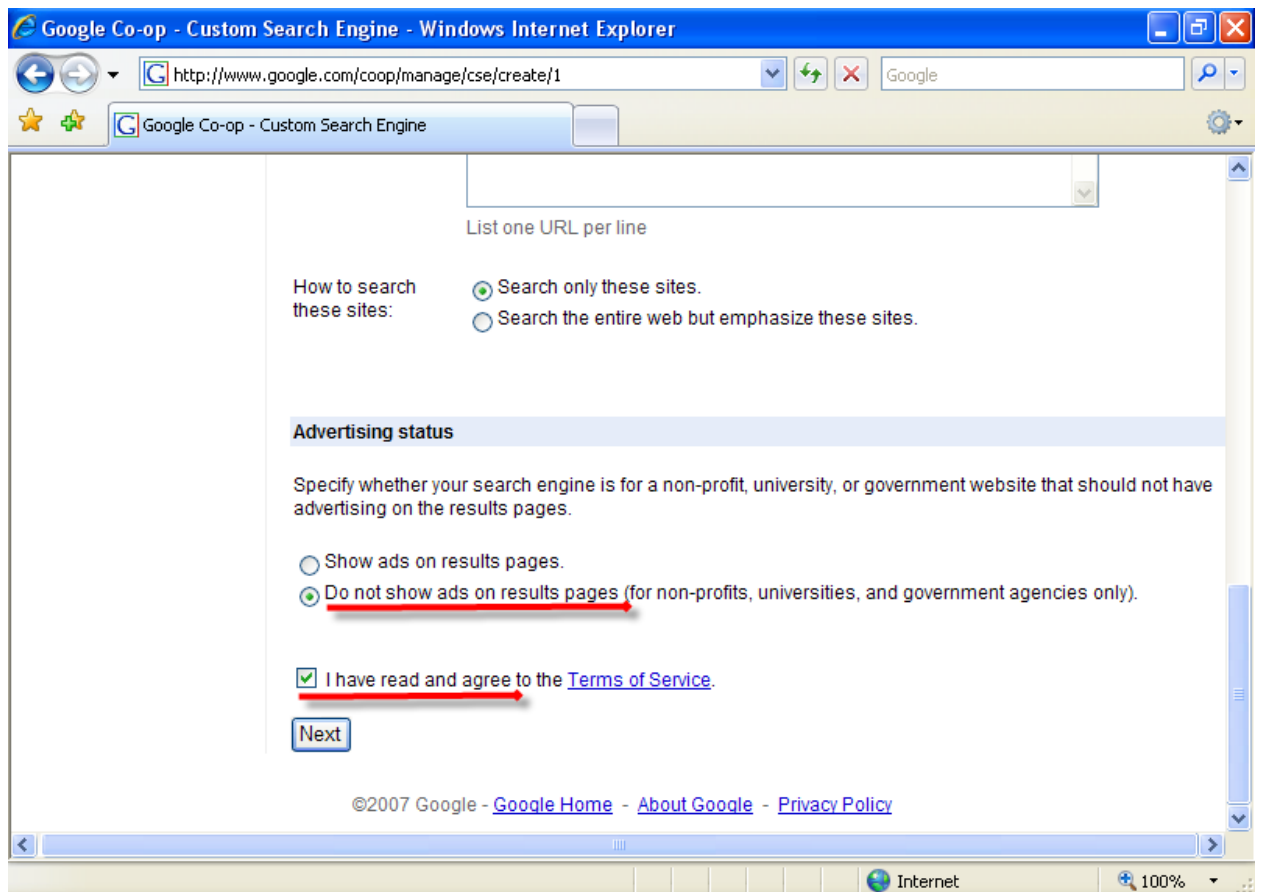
Google Co-op - Custom Search Engine - Windows Internet Explorer

http://www.google.com/coop/manage/cse/create/1

Google

Google Co-op - Custom Search Engine

List one URL per line

How to search these sites:

Search only these sites.

Search the entire web but emphasize these sites.

Advertising status

Specify whether your search engine is for a non-profit, university, or government website that should not have advertising on the results pages.

Show ads on results pages.

Do not show ads on results pages (for non-profits, universities, and government agencies only).

I have read and agree to the Terms of Service.

Next

©2007 Google - Google Home - About Google - Privacy Policy

Internet

100%